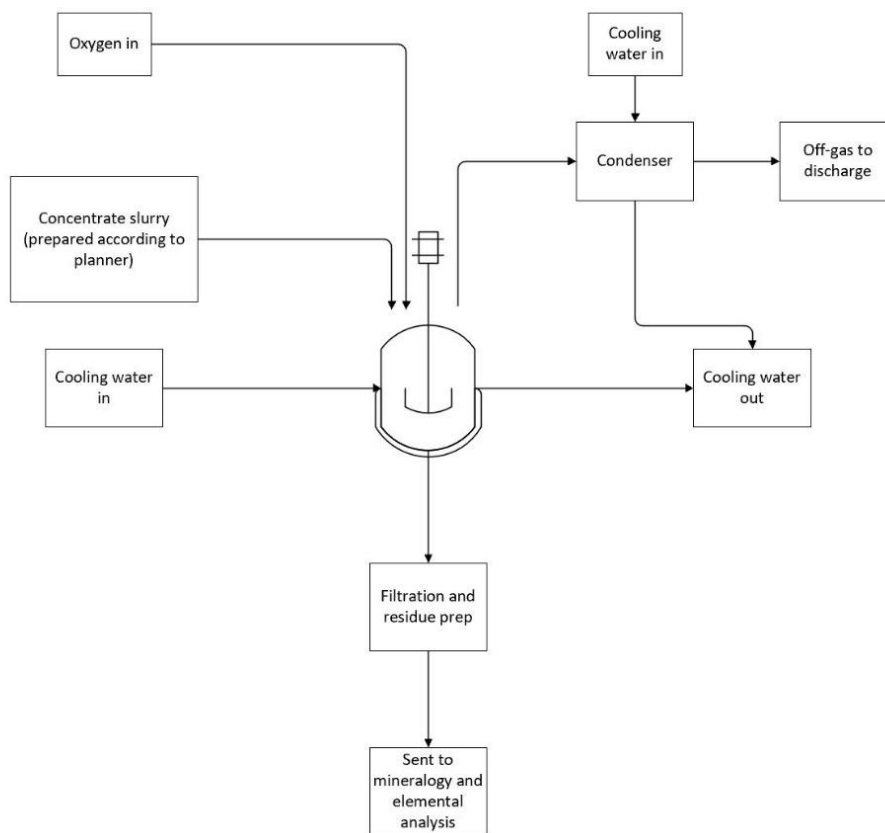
Oxygen in

Cooling water in

Condenser

Off-gas to discharge

Concentrate slurry (prepared according to planner)

Cooling water in

Cooling water out

Filtration and residue prep

Sent to mineralogy and elemental analysis